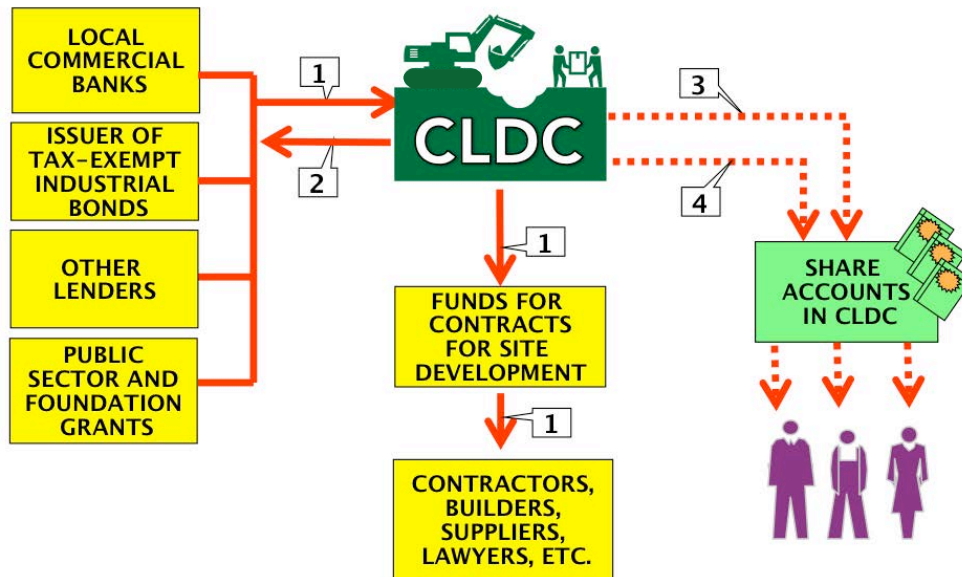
LOCAL COMMERCIAL BANKS

ISSUER OF TAX-EXEMPT INDUSTRIAL BONDS

OTHER LENDERS

PUBLIC SECTOR AND FOUNDATION GRANTS

1

2

CLDC

3

4

1

FUNDS FOR CONTRACTS FOR SITE DEVELOPMENT

1

CONTRACTORS, BUILDERS, SUPPLIERS, LAWYERS, ETC.

SHARE ACCOUNTS IN CLDC